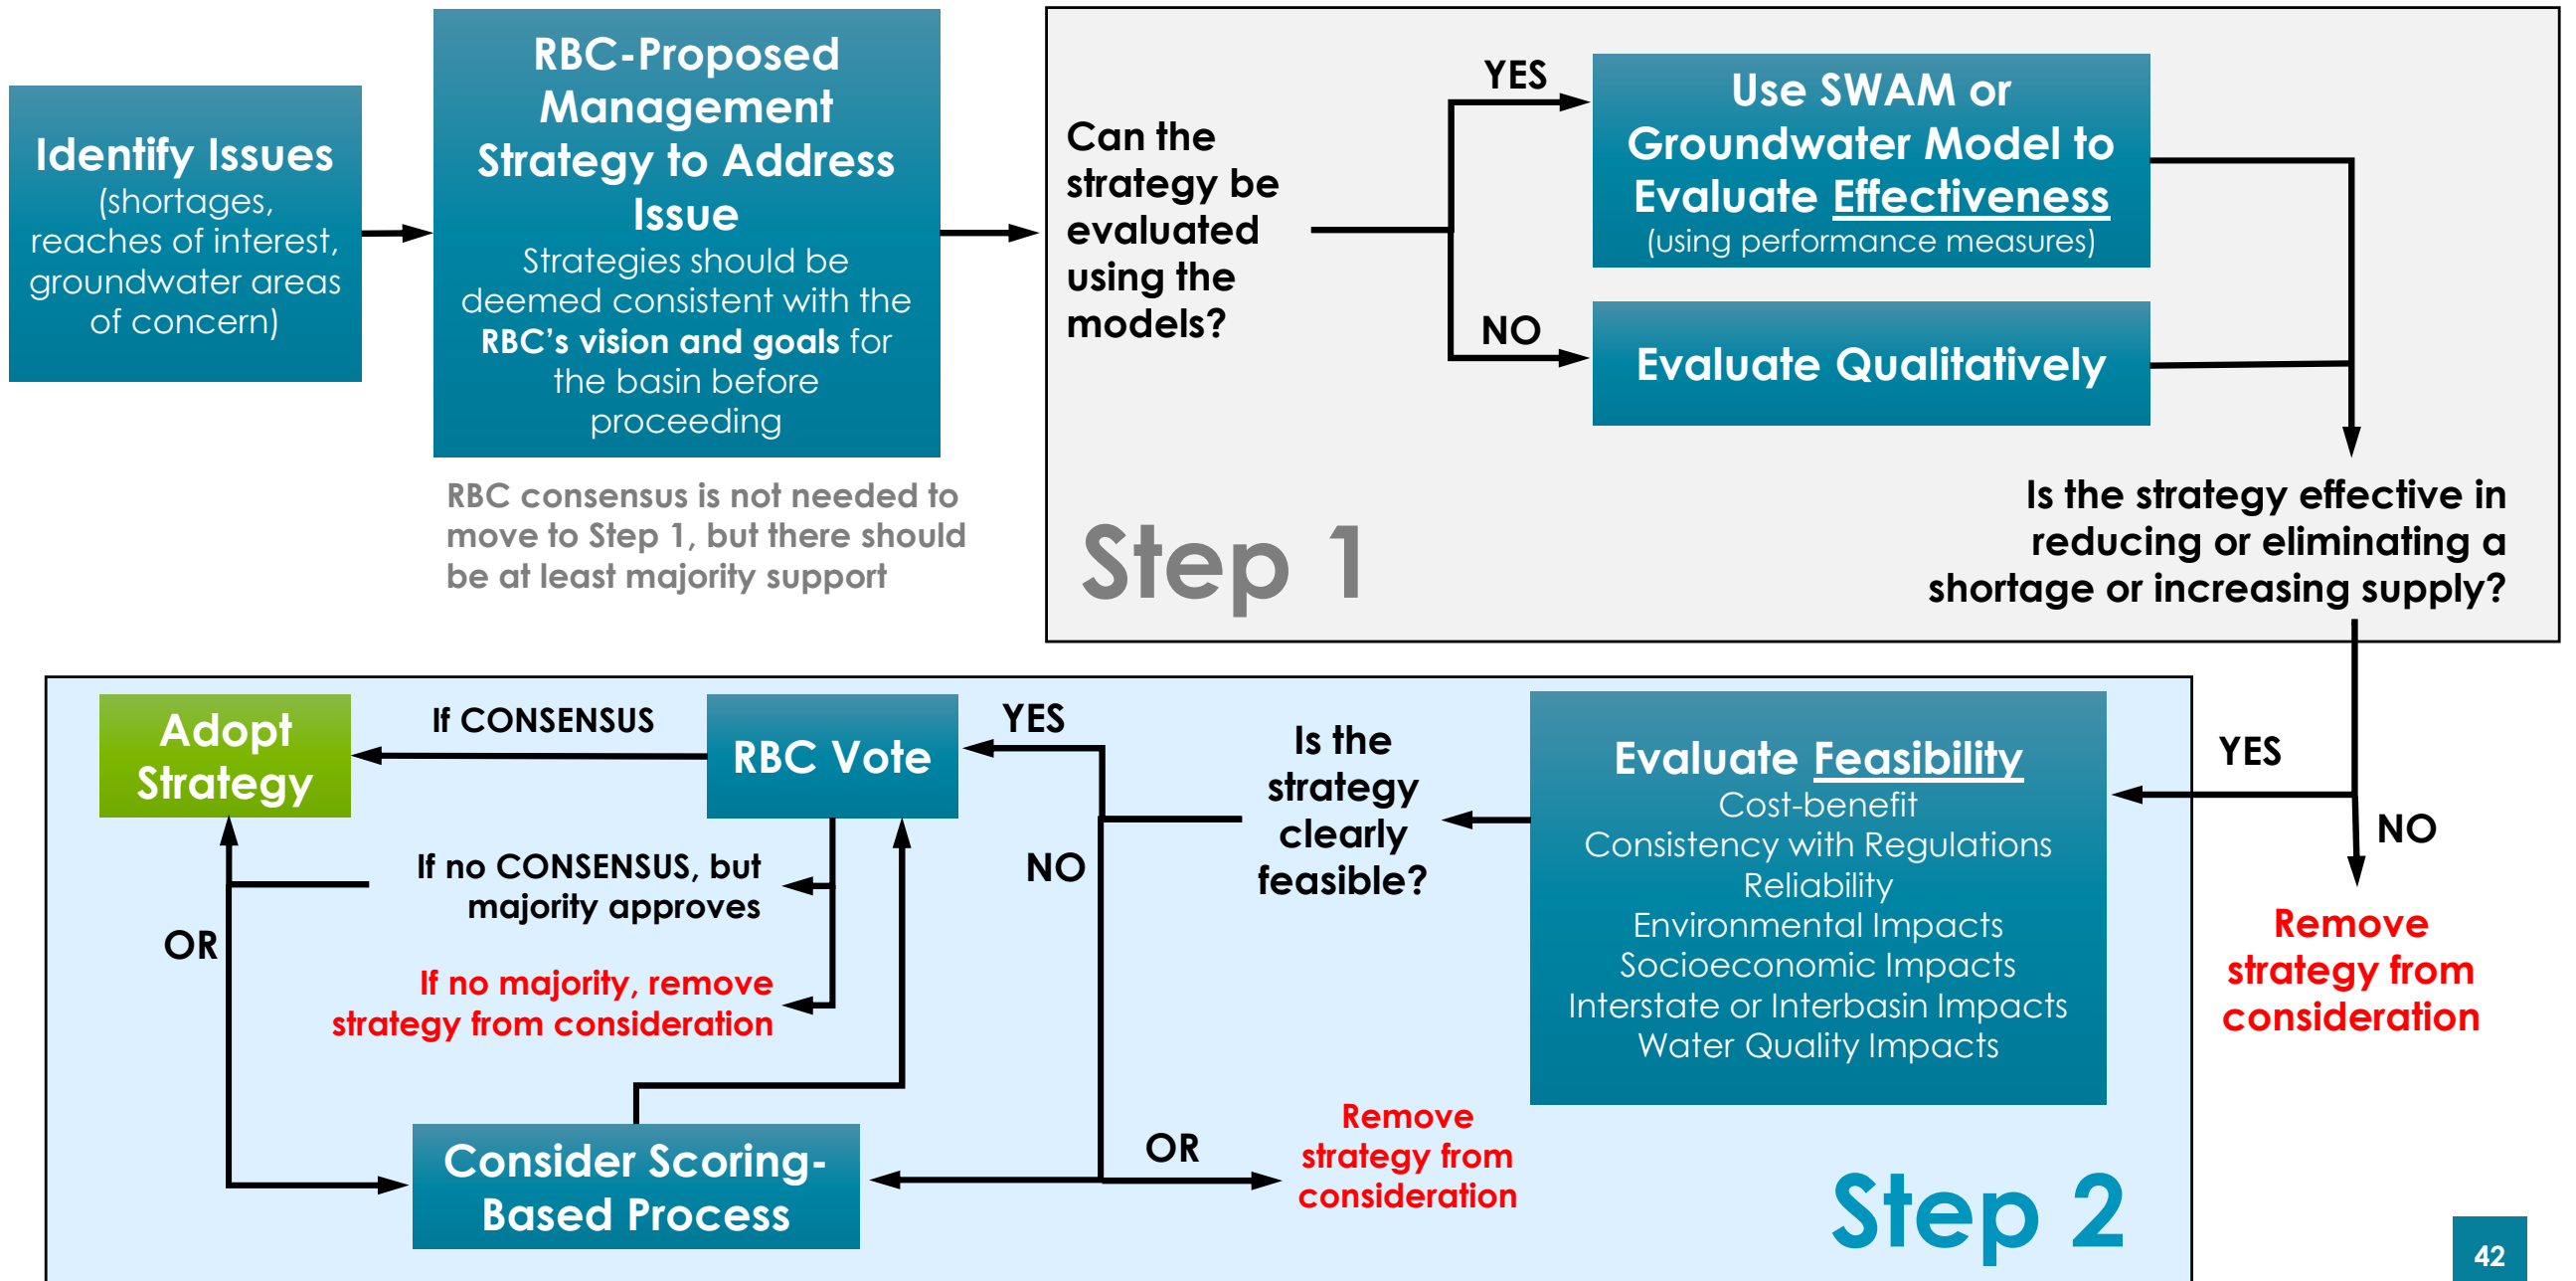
Identify Issues (shortages, reaches of interest, groundwater areas of concern)

RBC-Proposed Management Strategy to Address Issue
Strategies should be deemed consistent with the RBC's vision and goals for the basin before proceeding

RBC consensus is not needed to move to Step 1, but there should be at least majority support

Can the strategy be evaluated using the models?

YES

Use SWAM or Groundwater Model to Evaluate Effectiveness (using performance measures)

NO

Evaluate Qualitatively

Is the strategy effective in reducing or eliminating a shortage or increasing supply?

Step 1

YES

NO

Remove strategy from consideration

Evaluate Feasibility
Cost-benefit
Consistency with Regulations
Reliability
Environmental Impacts
Socioeconomic Impacts
Interstate or Interbasin Impacts
Water Quality Impacts

Is the strategy clearly feasible?

YES

NO

RBC Vote

If CONSENSUS

Adopt Strategy

If no CONSENSUS, but majority approves

If no majority, remove strategy from consideration

OR

Consider Scoring-Based Process

OR

Remove strategy from consideration

Step 2

42